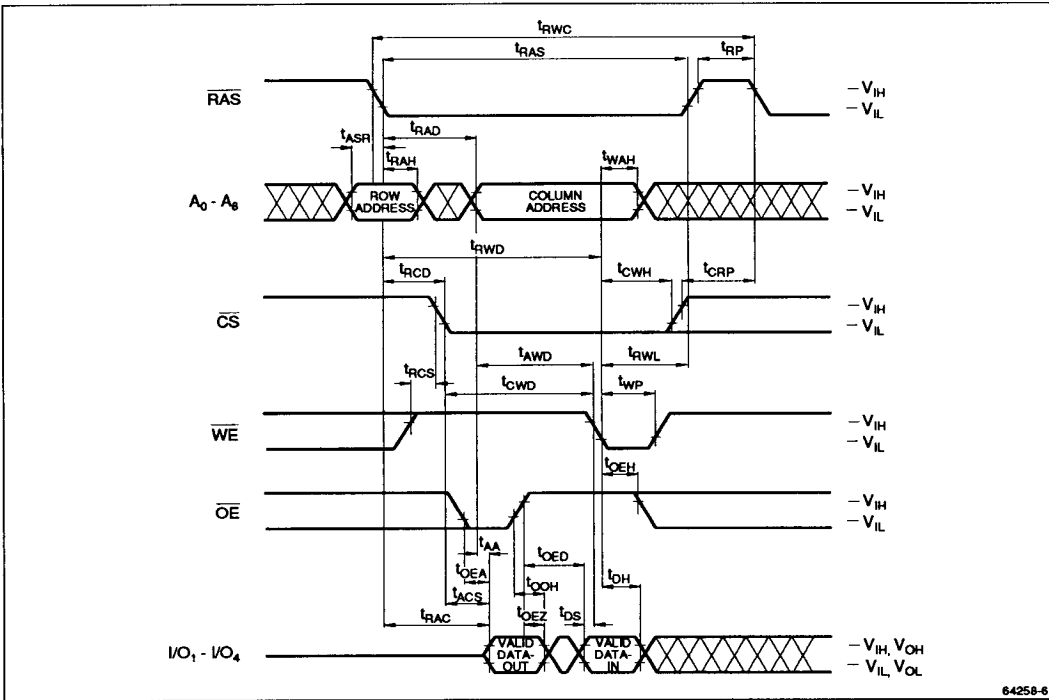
$t_{RWC}$
$t_{RAS}$
$t_{RP}$
$\overline{RAS}$
$- V_{IH}$
$- V_{IL}$
$t_{ASR}$
$t_{RAD}$
$t_{RAH}$
$t_{WAH}$
$A_0 - A_8$
ROW ADDRESS
COLUMN ADDRESS
$- V_{IH}$
$- V_{IL}$
$t_{RWD}$
$t_{RCD}$
$t_{CWH}$
$t_{CRP}$
$\overline{CS}$
$- V_{IH}$
$- V_{IL}$
$t_{AWD}$
$t_{RWL}$
$t_{RCS}$
$t_{CWD}$
$t_{WP}$
$\overline{WE}$
$- V_{IH}$
$- V_{IL}$
$t_{OEH}$
$\overline{OE}$
$- V_{IH}$
$- V_{IL}$
$t_{AA}$
$t_{OEA}$
$t_{OED}$
$t_{OOH}$
$t_{OH}$
$t_{ACS}$
$t_{OEZ}$
$t_{DS}$
$t_{RAC}$
$I/O_1 - I/O_4$
VALID DATA-OUT
VALID DATA-IN
$- V_{IH}, V_{OH}$
$- V_{IL}, V_{OL}$
64258-6